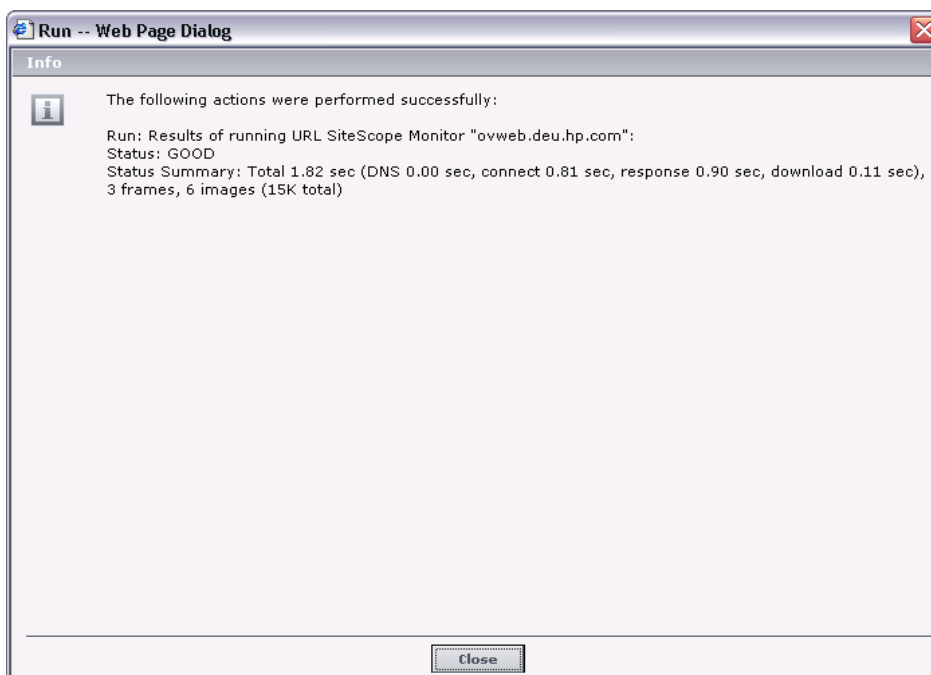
Run -- Web Page Dialog

Info

The following actions were performed successfully:

Run: Results of running URL SiteScope Monitor "ovweb.deu.hp.com":
Status: GOOD
Status Summary: Total 1.82 sec (DNS 0.00 sec, connect 0.81 sec, response 0.90 sec, download 0.11 sec), 3 frames, 6 images (15K total)

Close